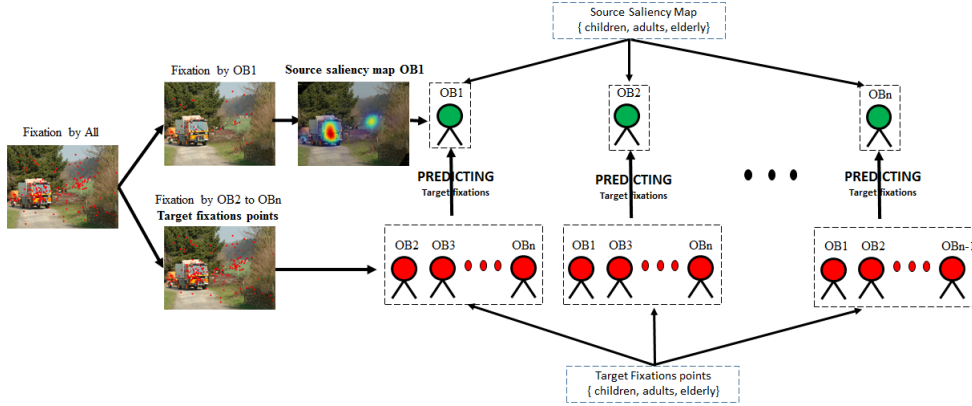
Source Saliency Map
{ children, adults, elderly}

Fixation by OB1

Source saliency map OB1

Fixation by All

OB1

OB2

OBn

PREDICTING
Target fixations

PREDICTING
Target fixations

PREDICTING
Target fixations

Fixation by OB2 to OBn
Target fixations points

OB2 OB3 OBn

OB1 OB3 OBn

OB1 OB2 OBn-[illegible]

Target Fixations points
{ children, adults, elderly}